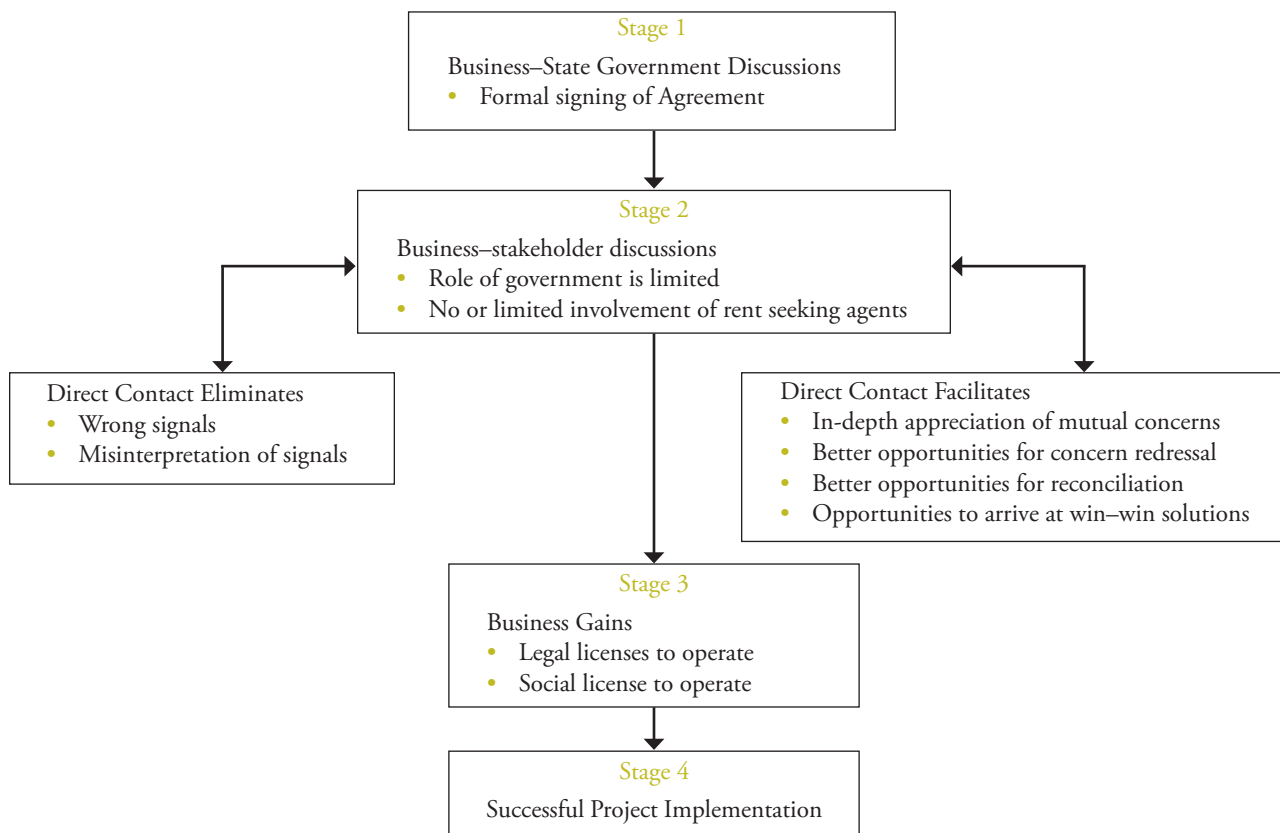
Stage 1

Business–State Government Discussions
• Formal signing of Agreement

Stage 2

Business–stakeholder discussions
• Role of government is limited
• No or limited involvement of rent seeking agents

Direct Contact Eliminates
• Wrong signals
• Misinterpretation of signals

Direct Contact Facilitates
• In-depth appreciation of mutual concerns
• Better opportunities for concern redressal
• Better opportunities for reconciliation
• Opportunities to arrive at win–win solutions

Stage 3

Business Gains
• Legal licenses to operate
• Social license to operate

Stage 4

Successful Project Implementation